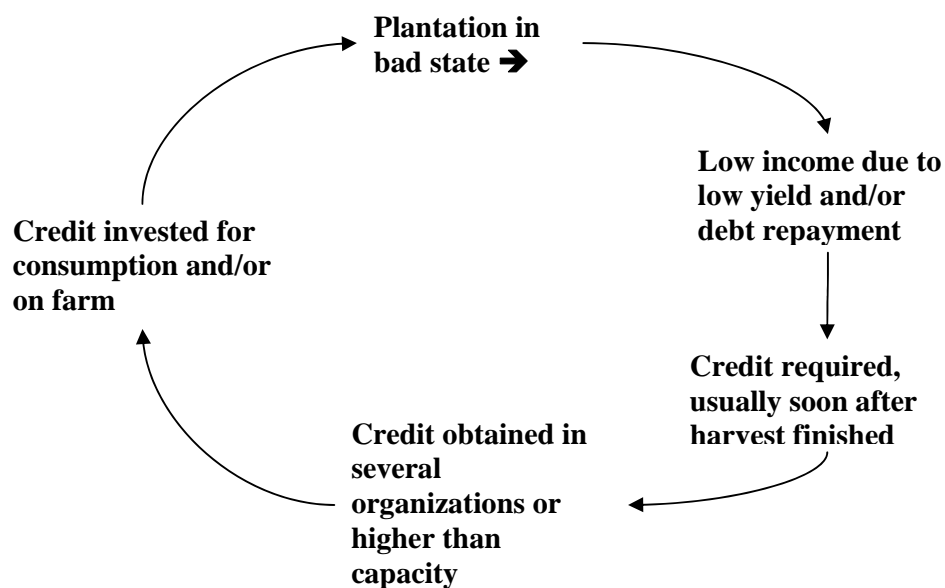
Plantation in bad state ➔

Low income due to low yield and/or debt repayment

Credit required, usually soon after harvest finished

Credit obtained in several organizations or higher than capacity

Credit invested for consumption and/or on farm